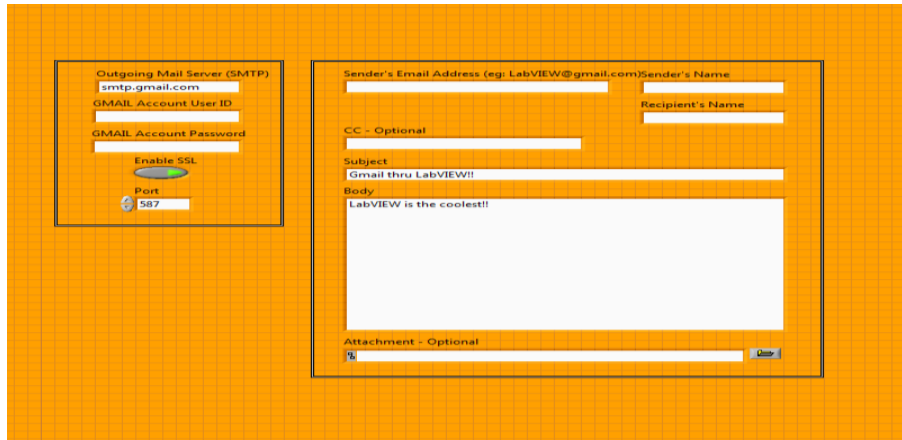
Outgoing Mail Server (SMTP)
smtp.gmail.com
GMAIL Account User ID
GMAIL Account Password
Enable SSL
Port
587

Sender's Email Address (eg: LabVIEW@gmail.com)
Sender's Name
Recipient's Name
CC - Optional
Subject
Gmail thru LabVIEW!!
Body
LabVIEW is the coolest!!
Attachment - Optional